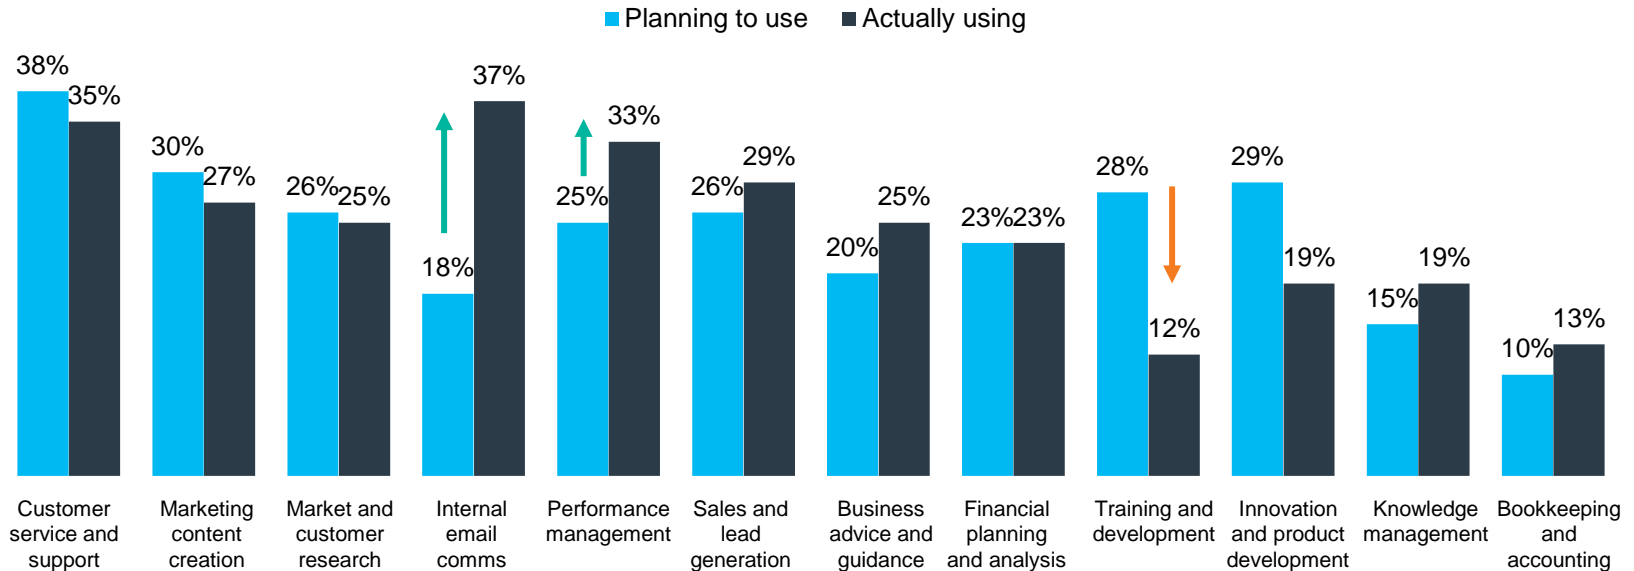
Planning to use  Actually using

| | Planning to use | Actually using |
|---|---|---|
| Customer service and support | 38% | 35% |
| Marketing content creation | 30% | 27% |
| Market and customer research | 26% | 25% |
| Internal email comms | 18% | 37% |
| Performance management | 25% | 33% |
| Sales and lead generation | 26% | 29% |
| Business advice and guidance | 20% | 25% |
| Financial planning and analysis | 23% | 23% |
| Training and development | 28% | 12% |
| Innovation and product development | 29% | 19% |
| Knowledge management | 15% | 19% |
| Bookkeeping and accounting | 10% | 13% |